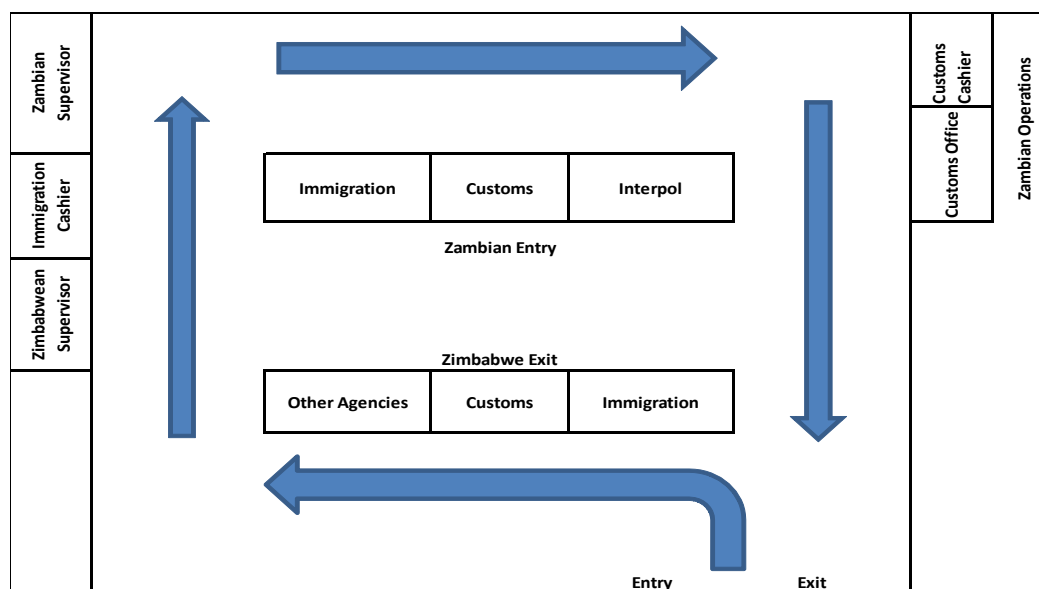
Zambian Supervisor

Immigration Cashier

Zimbabwean Supervisor

Immigration | Customs | Interpol

Zambian Entry

Zimbabwe Exit

Other Agencies | Customs | Immigration

Entry

Exit

Customs Cashier

Customs Office

Zambian Operations